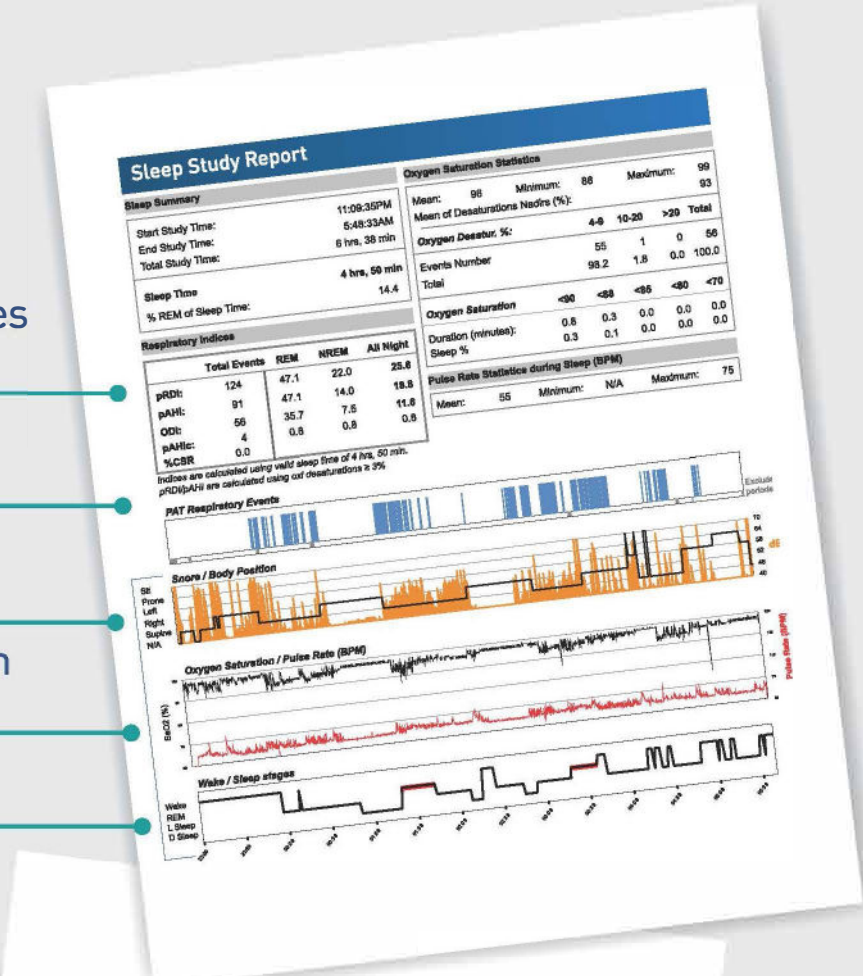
es

n

Sleep Study Report

Sleep Summary

| | |
|---|---|
| Start Study Time: | 11:09:35PM |
| End Study Time: | 5:48:33AM |
| Total Study Time: | 6 hrs, 38 min |
| Sleep Time | 4 hrs, 50 min |
| % REM of Sleep Time: | 14.4 |

Respiratory Indices

| | Total Events | REM | NREM | All Night |
|---|---|---|---|---|
| pRDI: | 124 | 47.1 | 22.0 | 25.6 |
| pAHI: | 91 | 47.1 | 14.0 | 18.8 |
| ODI: | 56 | 35.7 | 7.5 | 11.6 |
| pAHIc: | 4 | 0.8 | 0.8 | 0.8 |
| %CSR | 0.0 | | | |

Indices are calculated using valid sleep time of 4 hrs, 50 min. pRDI/pAHI are calculated using oxi desaturations ≥ 3%

Oxygen Saturation Statistics

Mean: 96 Minimum: 86 Maximum: 99
Mean of Desaturations Nadirs (%): 93

| Oxygen Desatur. %: | 4-9 | 10-20 | >20 | Total |
|---|---|---|---|---|
| Events Number | 55 | 1 | 0 | 56 |
| Total | 98.2 | 1.8 | 0.0 | 100.0 |

| Oxygen Saturation | <90 | <88 | <85 | <80 | <70 |
|---|---|---|---|---|---|
| Duration (minutes): | 0.8 | 0.3 | 0.0 | 0.0 | 0.0 |
| Sleep % | 0.3 | 0.1 | 0.0 | 0.0 | 0.0 |

Pulse Rate Statistics during Sleep (BPM)

Mean: 55 Minimum: N/A Maximum: 75

PAT Respiratory Events

Exclude periods

Snore / Body Position

dB

Sit
Prone
Left
Right
Supine
N/A

Oxygen Saturation / Pulse Rate (BPM)

SaO2 (%)

Pulse Rate (BPM)

Wake / Sleep stages

Wake
REM
L Sleep
D Sleep